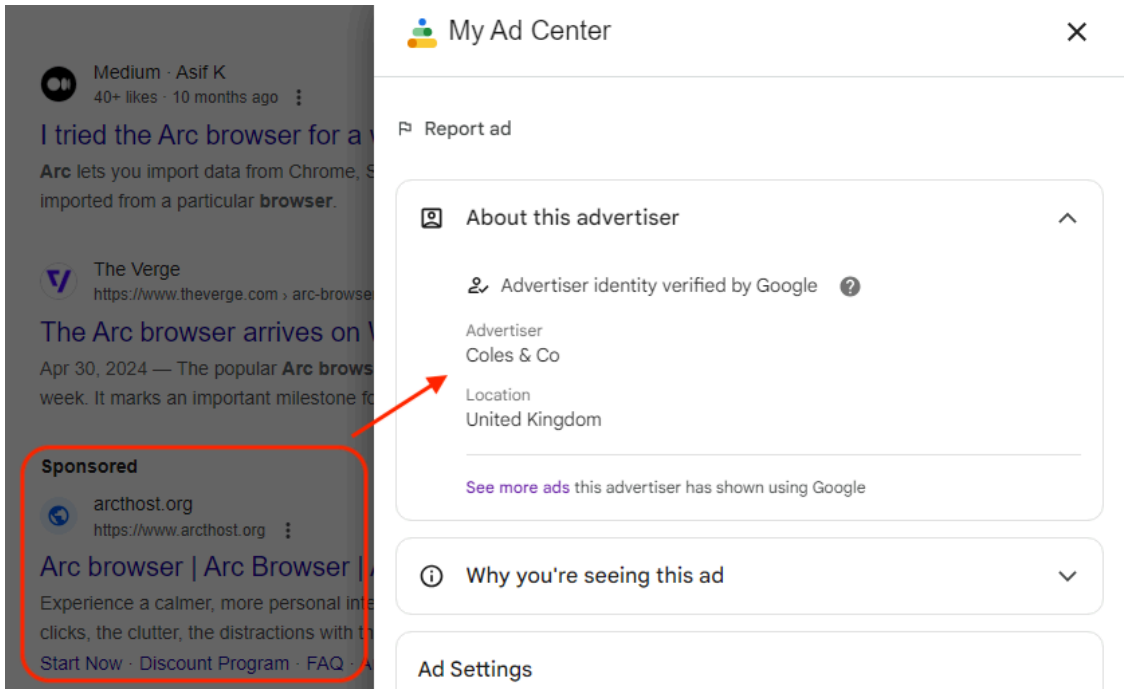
Medium · Asif K
40+ likes · 10 months ago

I tried the Arc browser for a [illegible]

Arc lets you import data from Chrome, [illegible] imported from a particular browser.

The Verge
https://www.theverge.com › arc-browse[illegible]

The Arc browser arrives on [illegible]

Apr 30, 2024 — The popular Arc brows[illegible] week. It marks an important milestone f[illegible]

Sponsored

arcthost.org
https://www.arcthost.org

Arc browser | Arc Browser | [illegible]

Experience a calmer, more personal int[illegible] clicks, the clutter, the distractions with t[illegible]

Start Now · Discount Program · FAQ · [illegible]

My Ad Center

Report ad

About this advertiser

Advertiser identity verified by Google

Advertiser
Coles & Co

Location
United Kingdom

See more ads this advertiser has shown using Google

Why you're seeing this ad

Ad Settings